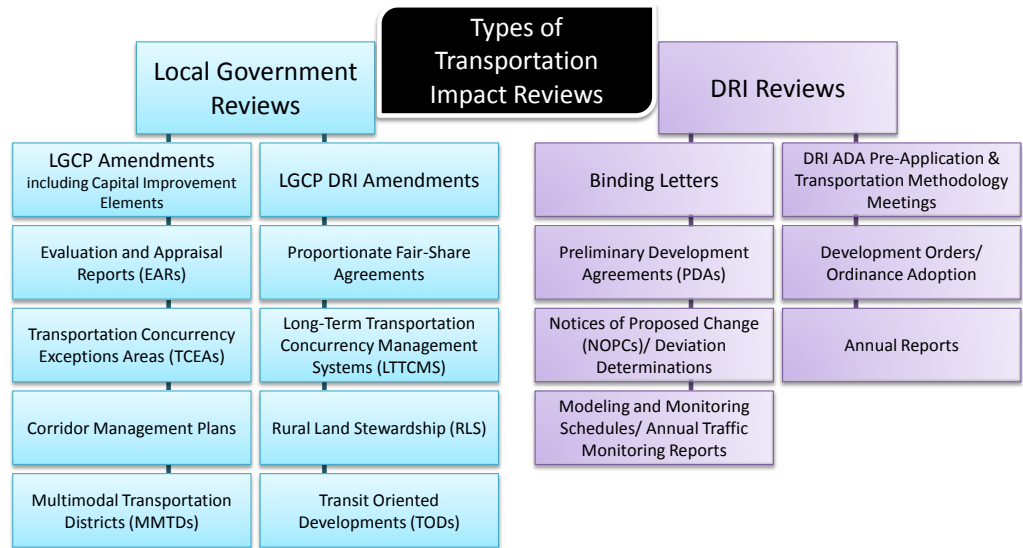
Types of Transportation Impact Reviews

Local Government Reviews

LGCP Amendments including Capital Improvement Elements

Evaluation and Appraisal Reports (EARs)

Transportation Concurrency Exceptions Areas (TCEAs)

Corridor Management Plans

Multimodal Transportation Districts (MMTDs)

LGCP DRI Amendments

Proportionate Fair-Share Agreements

Long-Term Transportation Concurrency Management Systems (LTTCMS)

Rural Land Stewardship (RLS)

Transit Oriented Developments (TODs)

DRI Reviews

Binding Letters

Preliminary Development Agreements (PDAs)

Notices of Proposed Change (NOPCs)/ Deviation Determinations

Modeling and Monitoring Schedules/ Annual Traffic Monitoring Reports

DRI ADA Pre-Application & Transportation Methodology Meetings

Development Orders/ Ordinance Adoption

Annual Reports